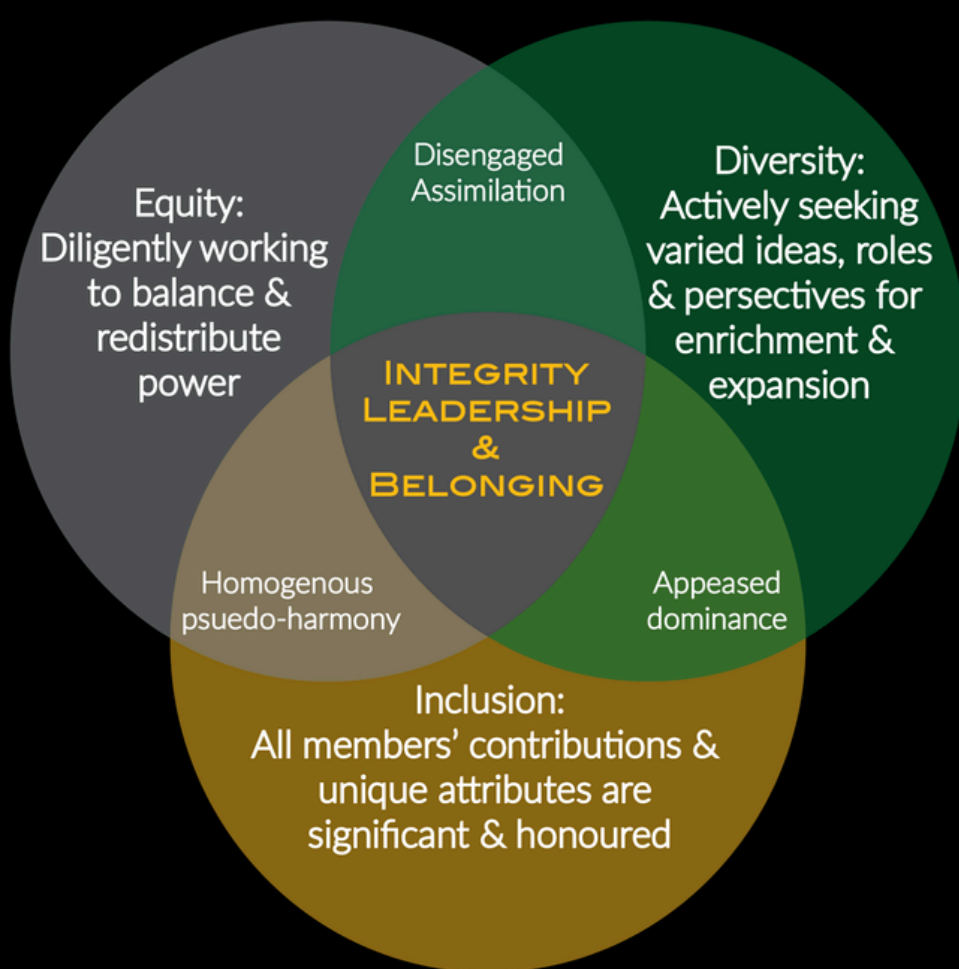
Equity:
Diligently working to balance & redistribute power

Disengaged Assimilation

Diversity:
Actively seeking varied ideas, roles & persectives for enrichment & expansion

INTEGRITY LEADERSHIP & BELONGING

Homogenous psuedo-harmony

Appeased dominance

Inclusion:
All members' contributions & unique attributes are significant & honoured